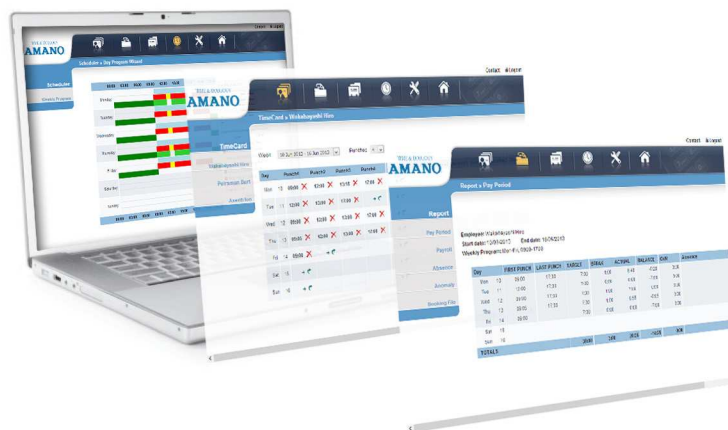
AMANO

Schedules » Day Program Wizard

Schedules

Weekly Programs

Monday

Tuesday

Wednesday

Thursday

Friday

Saturday

Sunday

AMANO

TimeCard » Wakabayashi Hiro

TimeCard

Wakabayashi Hiro

Personnel Sort

Anomalies

Week

Day

Mon

Tue

Wed

Thu

Fri

Sat

Sun

Contact

Logout

AMANO

Report » Pay Period

Report

Pay Period

Payroll

Absence

Anomaly

Booking File

Employee: Wakabayashi Hiro

Start date: 12/01/2013

End date: 18/01/2013

Weekly Program: Mon-Fri 0800-1700

| Day | | FIRST PUNCH | LAST PUNCH | TARGET | BREAK | ACTUAL | BALANCE | OVR | Absence |
|---|---|---|---|---|---|---|---|---|---|
| Mon | 12 | | | | | | | | |
| Tue | 13 | | | | | | | | |
| Wed | 13 | | | | | | | | |
| Thu | 13 | | | | | | | | |
| Fri | 14 | | | | | | | | |
| Sat | 15 | | | | | | | | |
| Sun | 16 | | | | | | | | |
| TOTALS | | | | | | | | | |